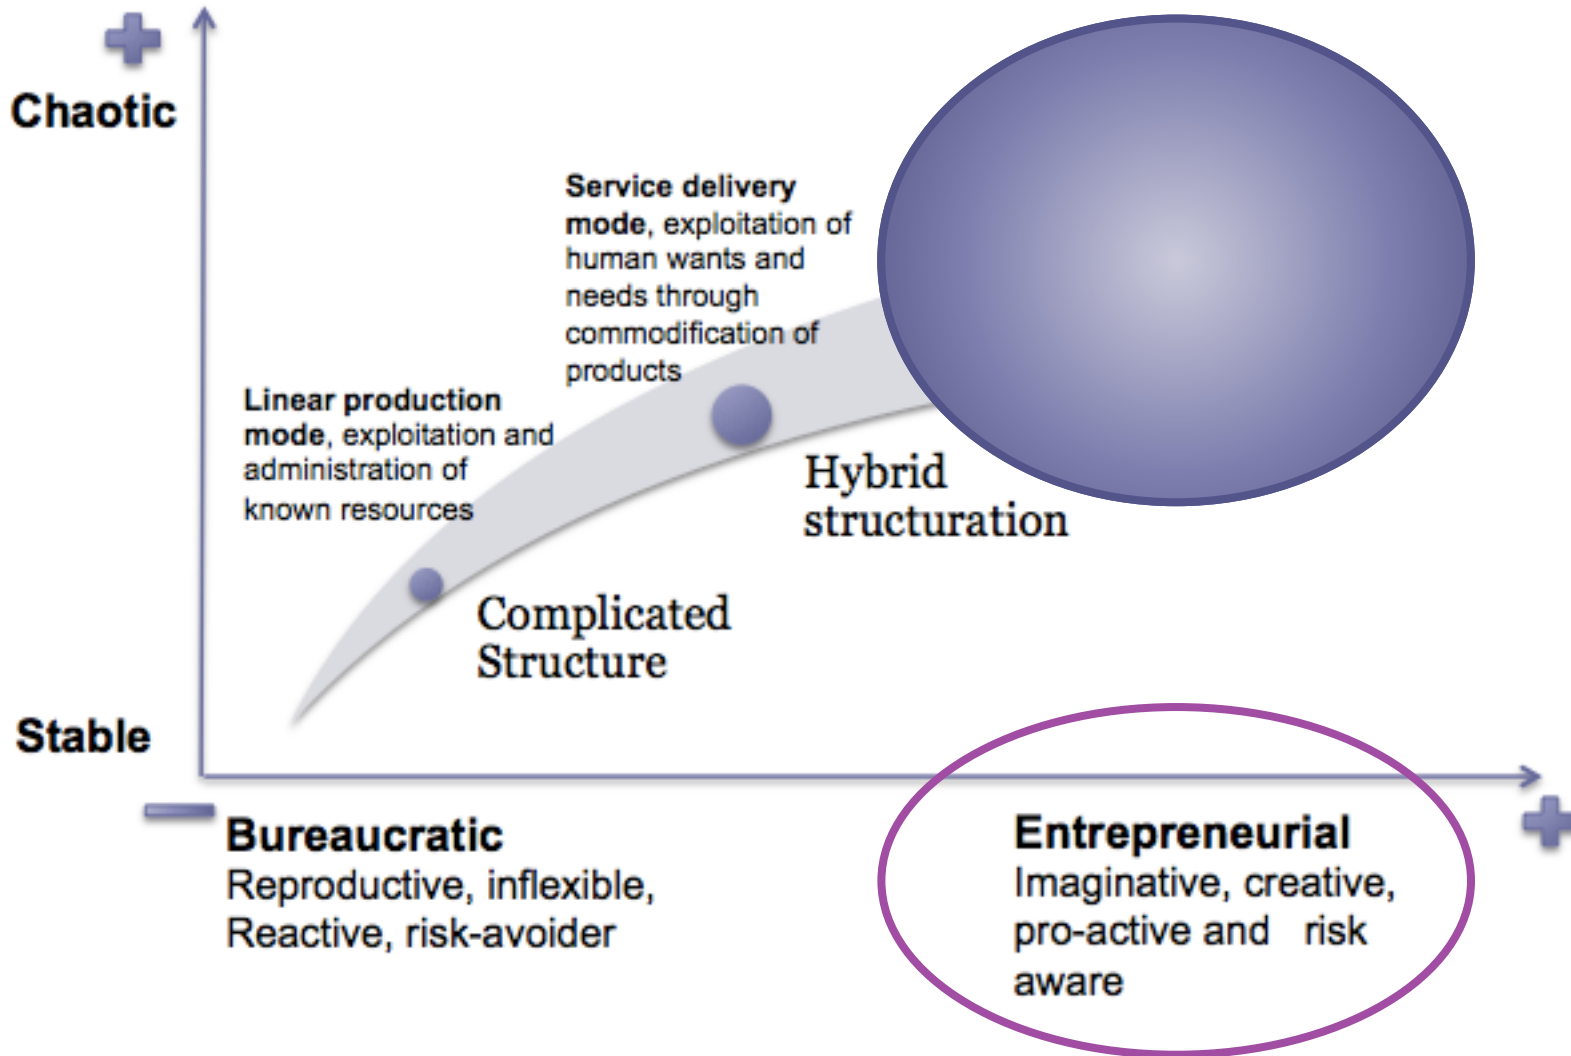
Chaotic

Service delivery mode, exploitation of human wants and needs through commodification of products

Linear production mode, exploitation and administration of known resources

Hybrid structuration

Complicated Structure

Stable

Bureaucratic
Reproductive, inflexible, Reactive, risk-avoider

Entrepreneurial
Imaginative, creative, pro-active and risk aware